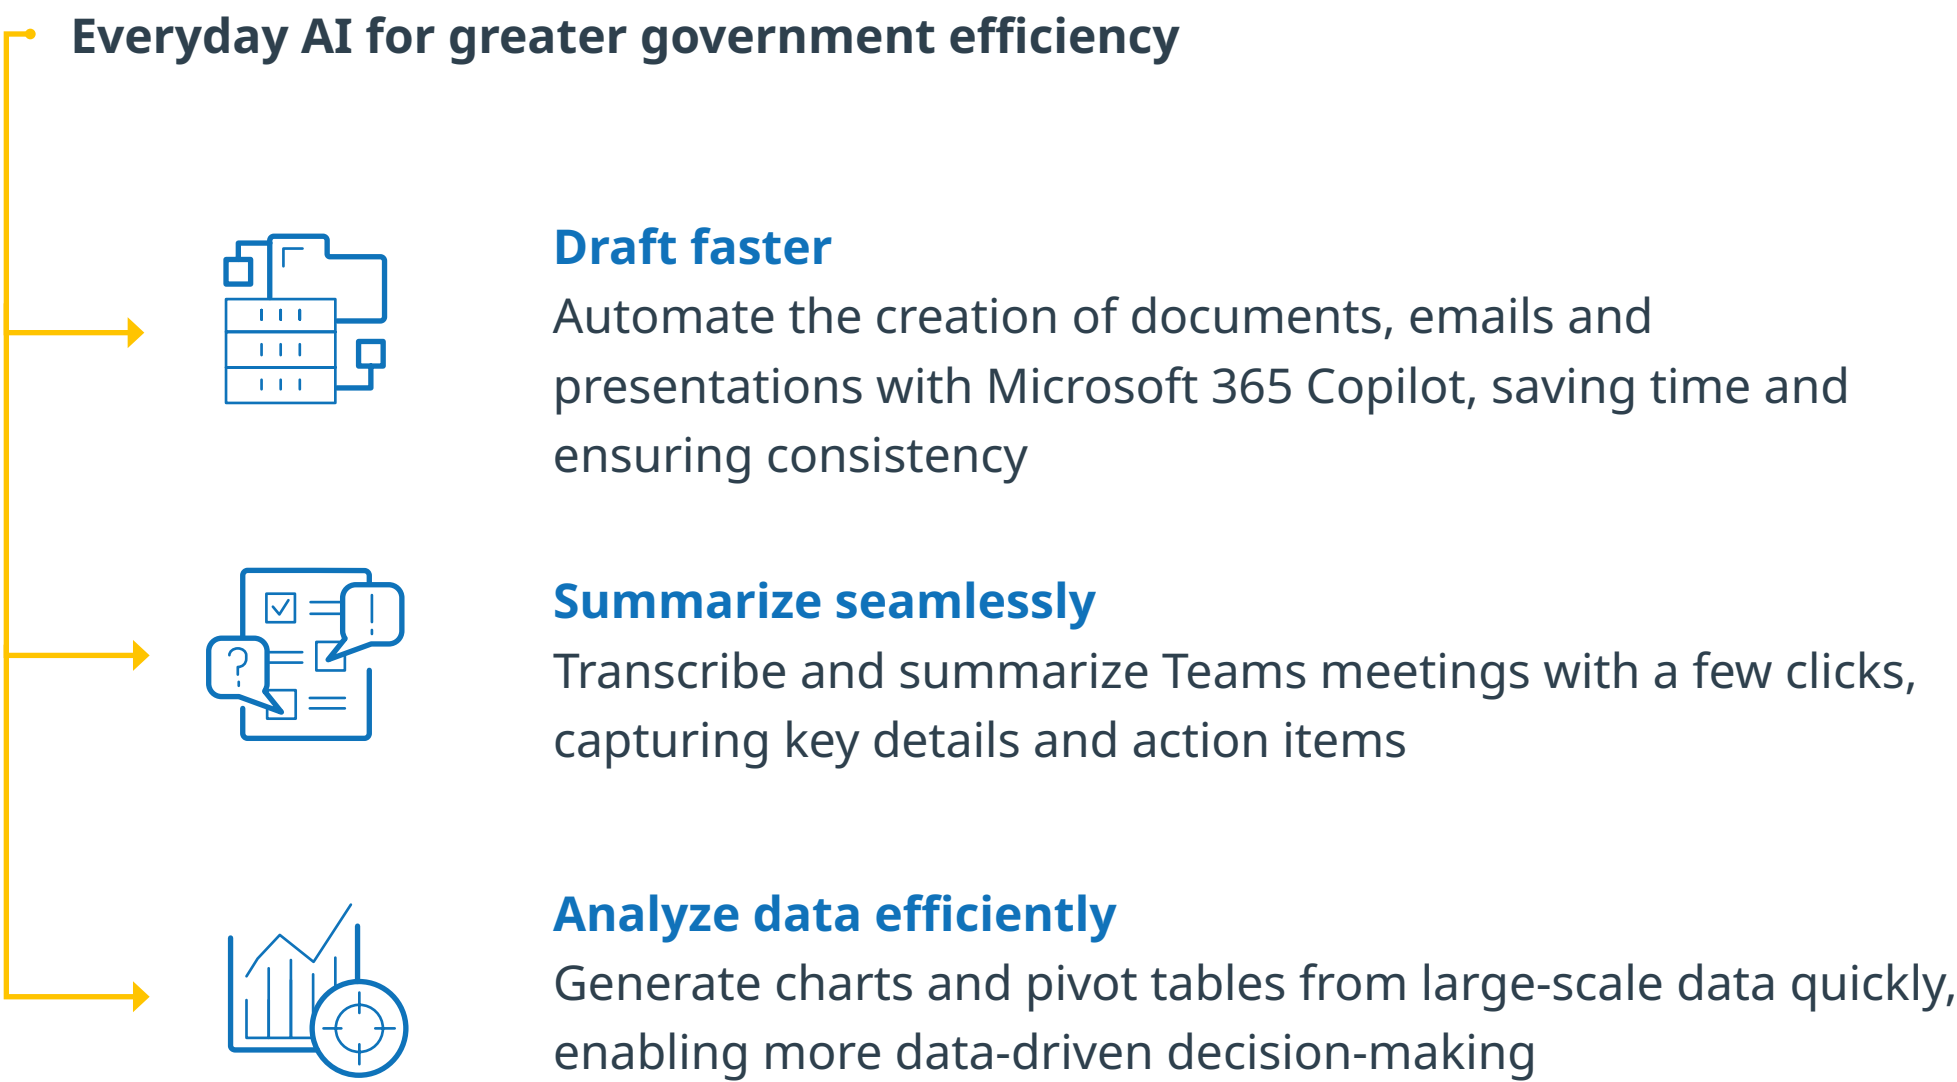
Everyday AI for greater government efficiency

Draft faster
Automate the creation of documents, emails and presentations with Microsoft 365 Copilot, saving time and ensuring consistency

Summarize seamlessly
Transcribe and summarize Teams meetings with a few clicks, capturing key details and action items

Analyze data efficiently
Generate charts and pivot tables from large-scale data quickly, enabling more data-driven decision-making